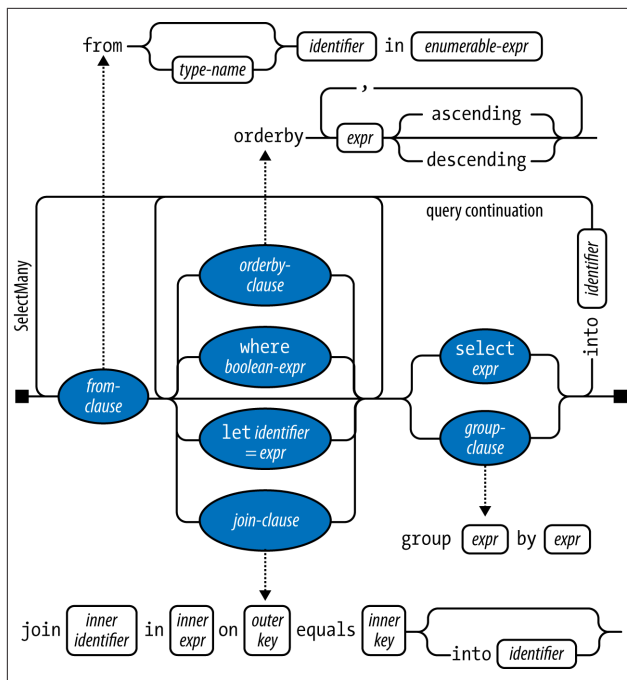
from
type-name
identifier
in
enumerable-expr

,
orderby
expr
ascending
descending

query continuation
SelectMany
identifier
into

orderby-clause
where boolean-expr
from-clause
let identifier = expr
join-clause
select expr
group-clause

group
expr
by
expr

join
inner identifier
in
inner expr
on
outer key
equals
inner key
into
identifier